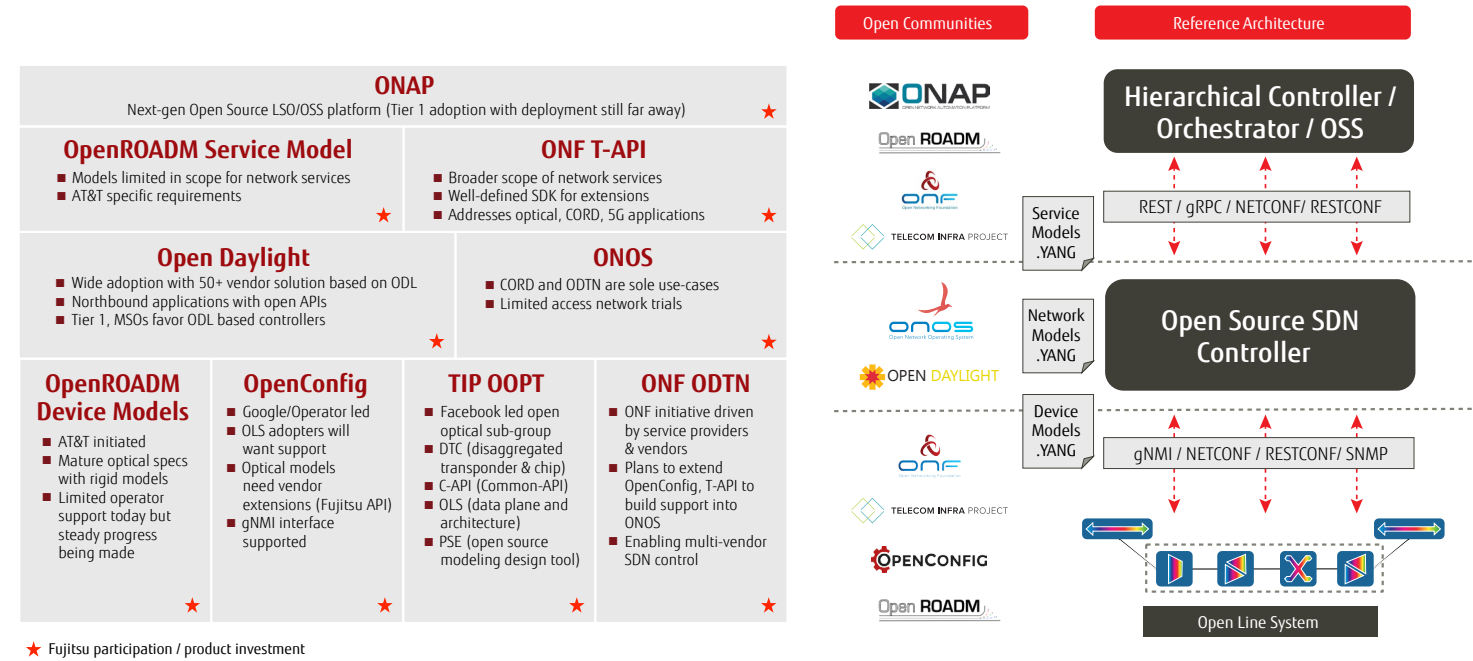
ONAP
Next-gen Open Source LSO/OSS platform (Tier 1 adoption with deployment still far away) ★

OpenROADM Service Model
■ Models limited in scope for network services
■ AT&T specific requirements ★

ONF T-API
■ Broader scope of network services
■ Well-defined SDK for extensions
■ Addresses optical, CORD, 5G applications ★

Open Daylight
■ Wide adoption with 50+ vendor solution based on ODL
■ Northbound applications with open APIs
■ Tier 1, MSOs favor ODL based controllers ★

ONOS
■ CORD and ODTN are sole use-cases
■ Limited access network trials ★

OpenROADM Device Models
■ AT&T initiated
■ Mature optical specs with rigid models
■ Limited operator support today but steady progress being made ★

OpenConfig
■ Google/Operator led
■ OLS adopters will want support
■ Optical models need vendor extensions (Fujitsu API)
■ gNMI interface supported ★

TIP OOPT
■ Facebook led open optical sub-group
■ DTC (disaggregated transponder & chip)
■ C-API (Common-API)
■ OLS (data plane and architecture)
■ PSE (open source modeling design tool) ★

ONF ODTN
■ ONF initiative driven by service providers & vendors
■ Plans to extend OpenConfig, T-API to build support into ONOS
■ Enabling multi-vendor SDN control ★

★ Fujitsu participation / product investment

Open Communities

Reference Architecture

ONAP OPEN NETWORK AUTOMATION PLATFORM

Open ROADM

ONF Open Networking Foundation

TELECOM INFRA PROJECT

Service Models .YANG

Hierarchical Controller / Orchestrator / OSS

REST / gRPC / NETCONF/ RESTCONF

ONOS Open Network Operating System

OPEN DAYLIGHT

Network Models .YANG

Open Source SDN Controller

Device Models .YANG

gNMI / NETCONF / RESTCONF/ SNMP

ONF Open Networking Foundation

TELECOM INFRA PROJECT

OPENCONFIG

Open ROADM

Open Line System